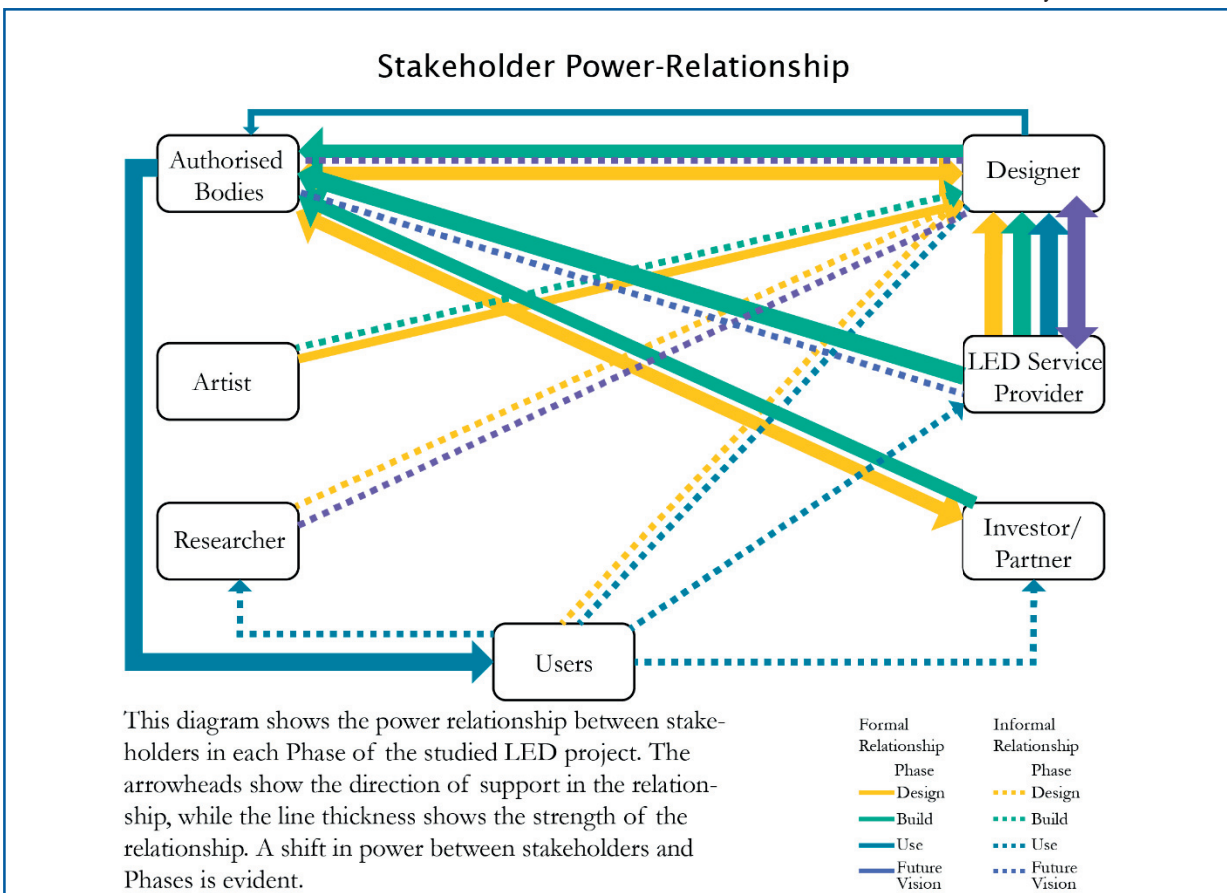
Stakeholder Power-Relationship

Authorised Bodies

Designer

Artist

LED Service Provider

Researcher

Investor/ Partner

Users

This diagram shows the power relationship between stakeholders in each Phase of the studied LED project. The arrowheads show the direction of support in the relationship, while the line thickness shows the strength of the relationship. A shift in power between stakeholders and Phases is evident.

Formal Relationship
Phase
Design
Build
Use
Future Vision

Informal Relationship
Phase
Design
Build
Use
Future Vision